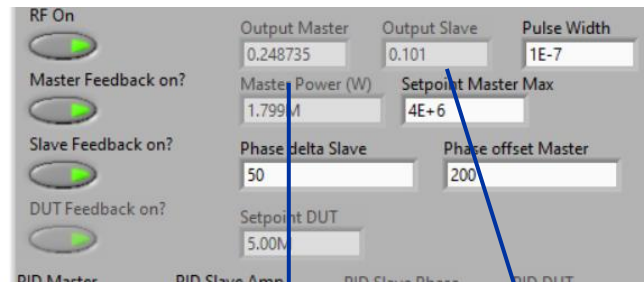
RF On

Master Feedback on?

Slave Feedback on?

DUT Feedback on?

Output Master
0.248735

Output Slave
0.101

Pulse Width
1E-7

Master Power (W)
1.799M

Setpoint Master Max
4E+6

Phase delta Slave
50

Phase offset Master
200

Setpoint DUT
5.00M

PID Master
PID Slave Amp
PID Slave Phase
PID DUT